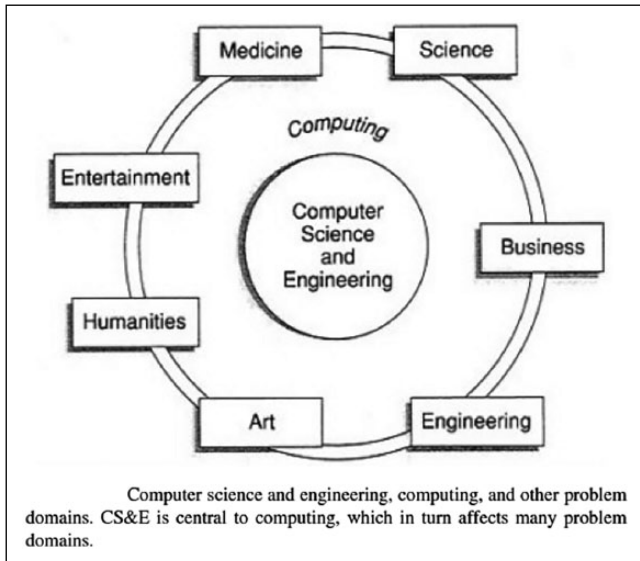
Medicine

Science

Computing

Entertainment

Computer Science and Engineering

Business

Humanities

Art

Engineering

Computer science and engineering, computing, and other problem domains. CS&E is central to computing, which in turn affects many problem domains.